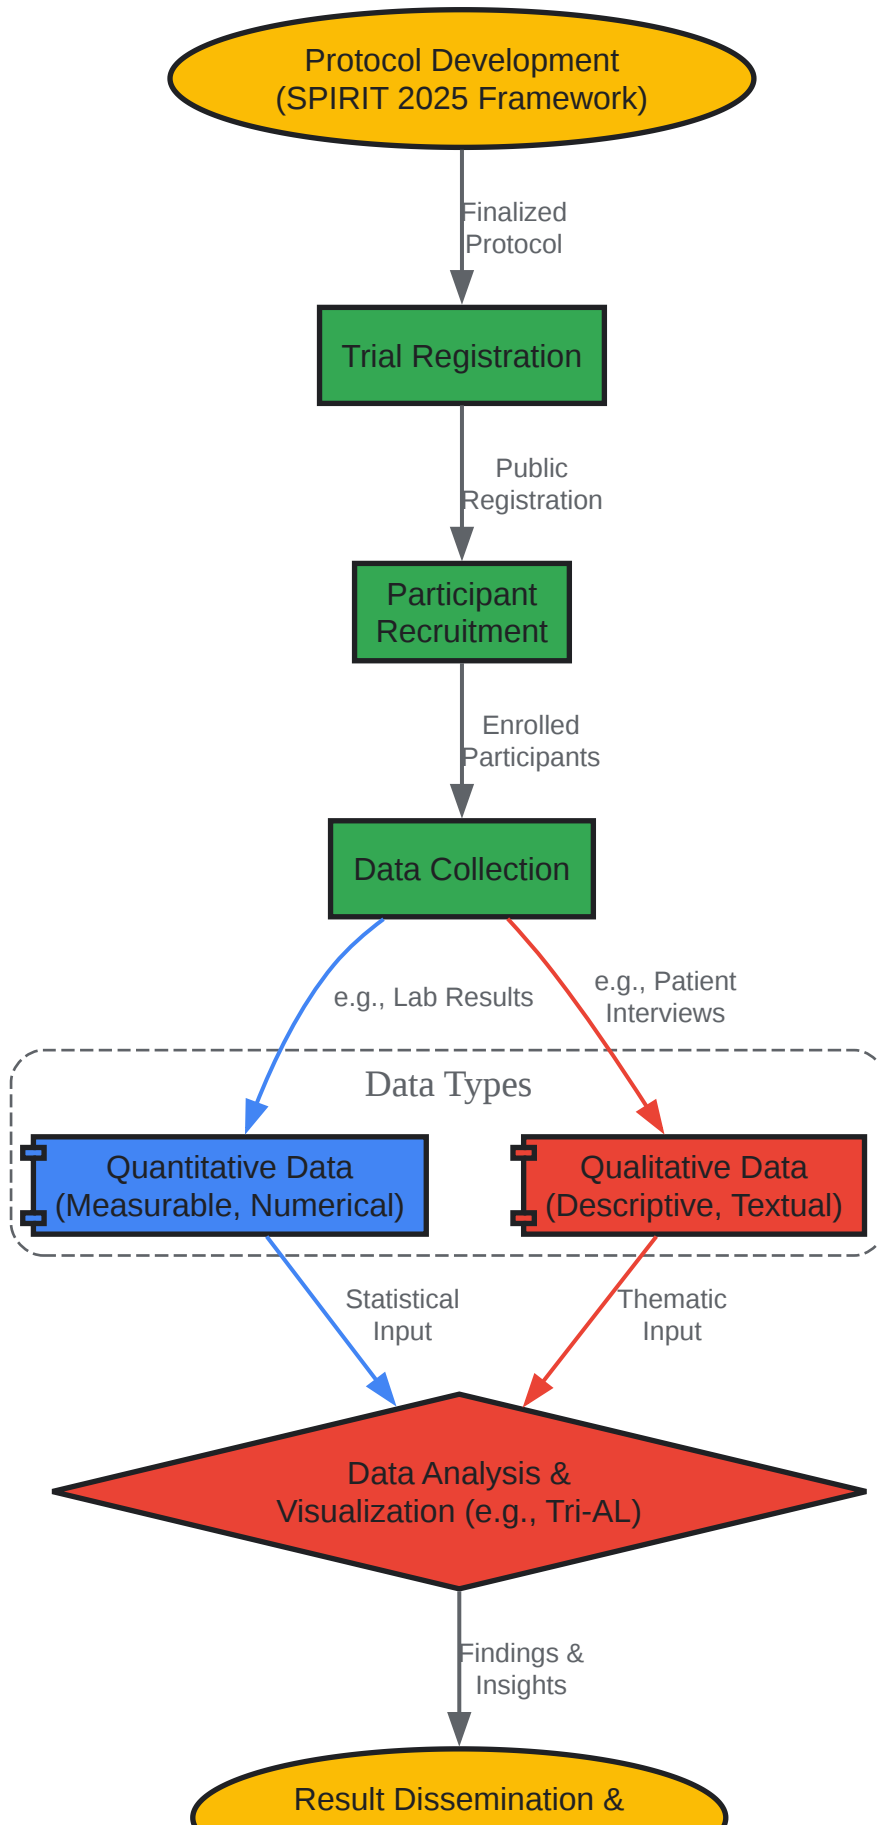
Protocol Development
(SPIRIT 2025 Framework)

Finalized
Protocol

Trial Registration

Public
Registration

Participant
Recruitment

Enrolled
Participants

Data Collection

e.g., Lab Results

e.g., Patient
Interviews

Data Types

Quantitative Data
(Measurable, Numerical)

Qualitative Data
(Descriptive, Textual)

Statistical
Input

Thematic
Input

Data Analysis &
Visualization (e.g., Tri-AL)

Findings &
Insights

Result Dissemination &